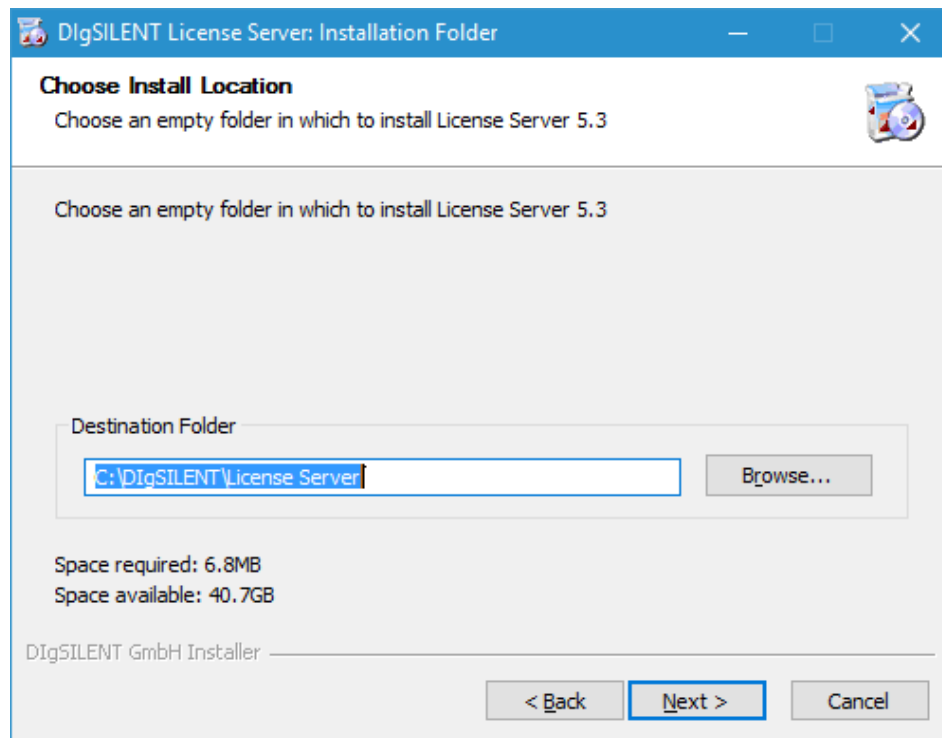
DIgSILENT License Server: Installation Folder

Choose Install Location
Choose an empty folder in which to install License Server 5.3

Choose an empty folder in which to install License Server 5.3

Destination Folder
C:\DIgSILENT\License Server
Browse...

Space required: 6.8MB
Space available: 40.7GB

DIgSILENT GmbH Installer

< Back
Next >
Cancel